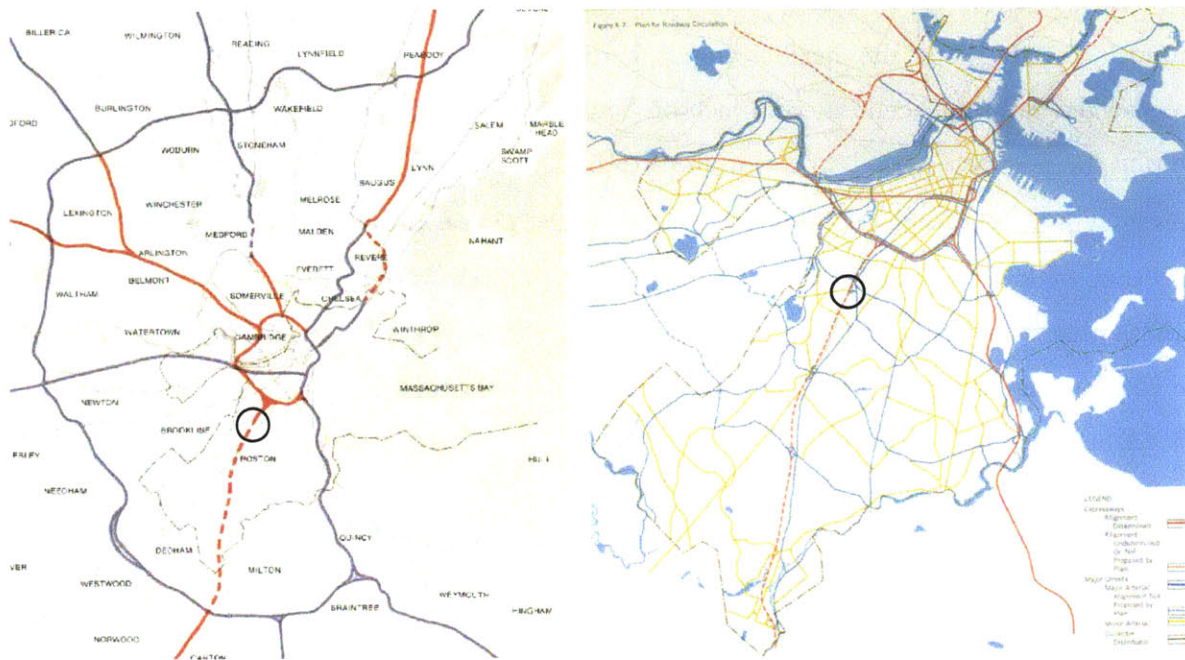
BILLERICA
WILMINGTON
READING
LYNNFIELD
PEABODY
BURLINGTON
WAKEFIELD
SALEM
MARBLEHEAD
OFORD
WOBURN
STONEHAM
SWAMPSCOTT
LYNN
SAUGUS
WINCHESTER
MELROSE
LEXINGTON
MALDEN
NAHANT
MEDFORD
ARLINGTON
EVERETT
REVERE
BELMONT
WALTHAM
SOMERVILLE
CHELSEA
WATERTOWN
CAMBRIDGE
WINTHROP
MASSACHUSETTS BAY
NEWTON
BROOKLINE
BOSTON
ESLEY
HULL
NEEDHAM
QUINCY
DEDHAM
VER
MILTON
WESTWOOD
WEYMOUTH
BRAINTREE
HINGHAM
NORWOOD
CANTON

Figure 4.7 Plan for Roadway Circulation

LEGEND
Expressways
Alignment Determined
Alignment Undetermined or Not
Proposed in Plan
Major Streets
Major Arterial
Alignment Not Proposed by Plan
Minor Arterial
Collector Distributor